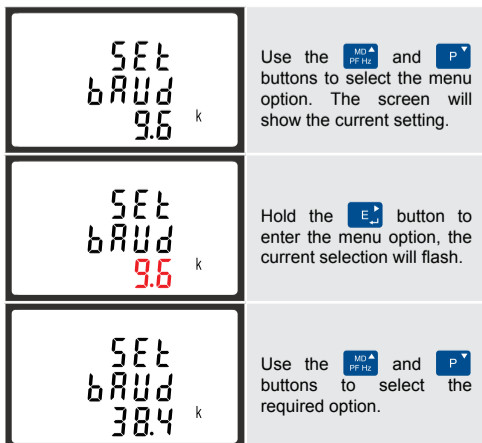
| | |
|---|---|
| SEt bAUd 9.6 k | Use the MD PF Hz and P buttons to select the menu option. The screen will show the current setting. |
| SEt bAUd 9.6 k | Hold the E button to enter the menu option, the current selection will flash. |
| SEt bAUd 38.4 k | Use the MD PF Hz and P buttons to select the required option. |